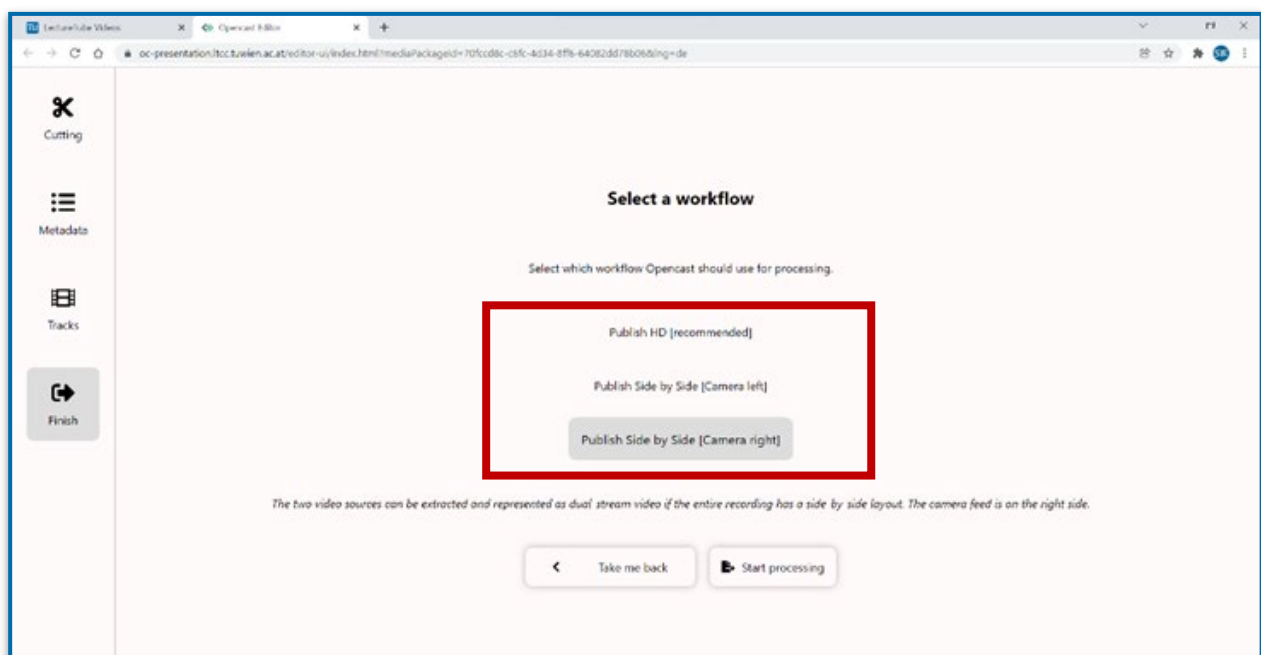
LectureTube Videos
Opencast Editor
oc-presentation.ltcc.tuwien.ac.at/editor-ui/index.html?mediaPackageId=70fccd8c-cbfc-4d34-8ff6-64082dd78b06&lng=de

Cutting

Metadata

Tracks

Finish

Select a workflow

Select which workflow Opencast should use for processing.

Publish HD [recommended]

Publish Side by Side [Camera left]

Publish Side by Side [Camera right]

The two video sources can be extracted and represented as dual stream video if the entire recording has a side by side layout. The camera feed is on the right side.

Take me back

Start processing